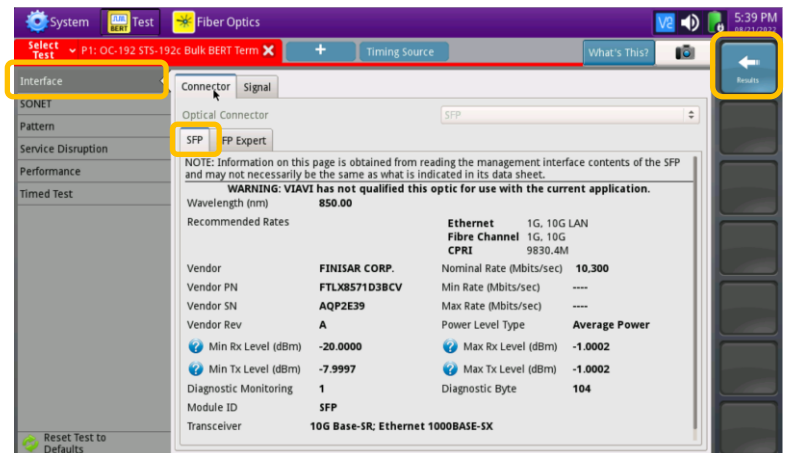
System
BERT Test
Fiber Optics
5:39 PM
08/21/2022
Select Test
P1: OC-192 STS-192c Bulk BERT Term
+
Timing Source
What's This?
Results
Interface
SONET
Pattern
Service Disruption
Performance
Timed Test
Reset Test to Defaults
Connector
Signal
Optical Connector
SFP
SFP
FP Expert
NOTE: Information on this page is obtained from reading the management interface contents of the SFP and may not necessarily be the same as what is indicated in its data sheet.
WARNING: VIAVI has not qualified this optic for use with the current application.

| | | | |
|---|---|---|---|
| Wavelength (nm) | 850.00 | | |
| Recommended Rates | | Ethernet | 1G, 10G LAN |
| | | Fibre Channel | 1G, 10G |
| | | CPRI | 9830.4M |
| Vendor | FINISAR CORP. | Nominal Rate (Mbits/sec) | 10,300 |
| Vendor PN | FTLX8571D3BCV | Min Rate (Mbits/sec) | ---- |
| Vendor SN | AQP2E39 | Max Rate (Mbits/sec) | ---- |
| Vendor Rev | A | Power Level Type | Average Power |
| Min Rx Level (dBm) | -20.0000 | Max Rx Level (dBm) | -1.0002 |
| Min Tx Level (dBm) | -7.9997 | Max Tx Level (dBm) | -1.0002 |
| Diagnostic Monitoring | 1 | Diagnostic Byte | 104 |
| Module ID | SFP | | |
| Transceiver | 10G Base-SR; Ethernet 1000BASE-SX | | |